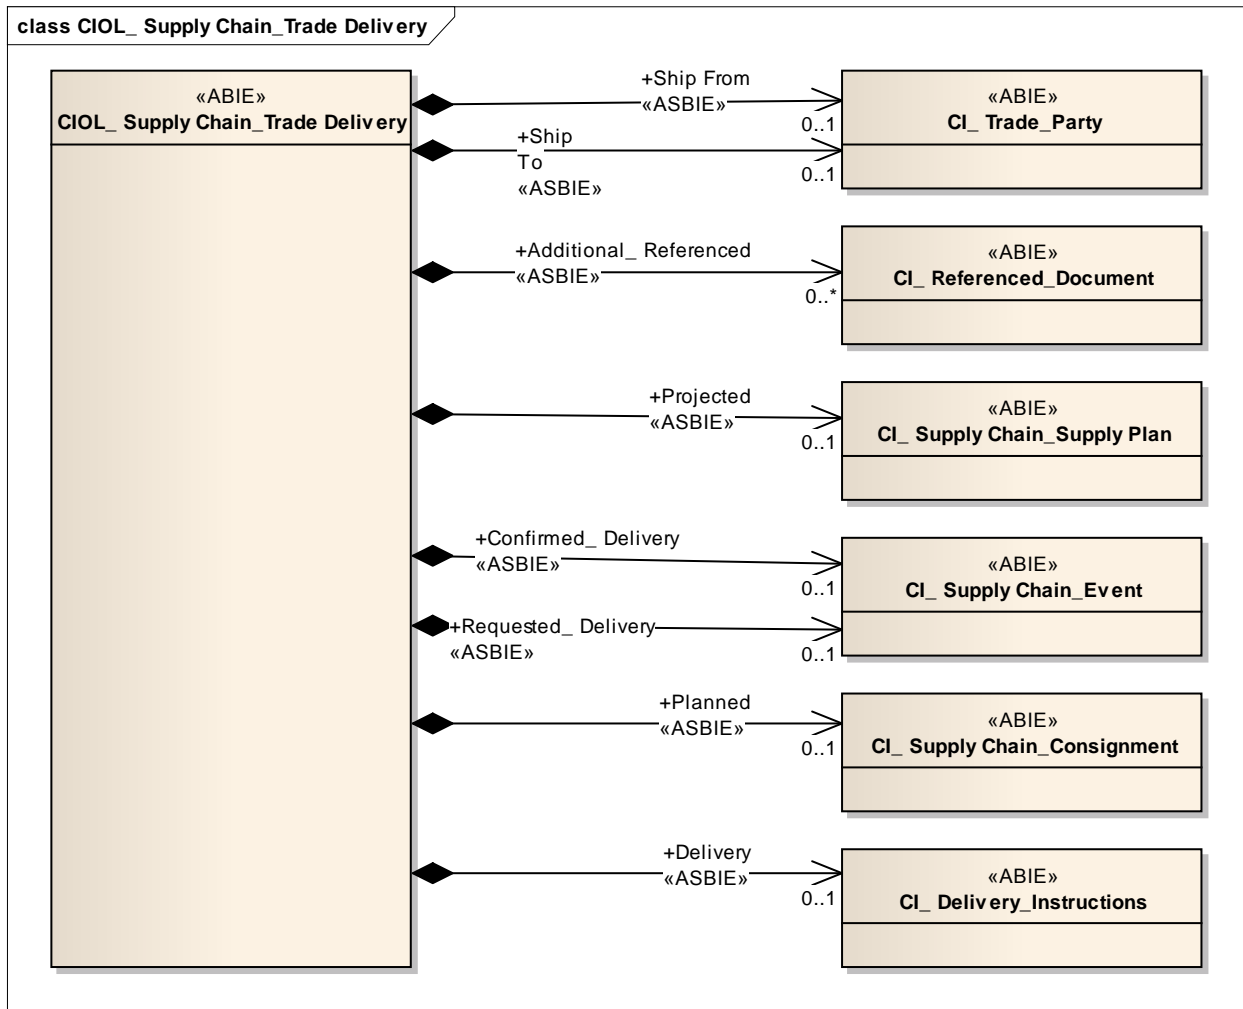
class CIOL_ Supply Chain_Trade Delivery

«ABIE»
CIOL_ Supply Chain_Trade Delivery

+Ship From
«ASBIE»
0..1

+Ship
To
«ASBIE»
0..1

«ABIE»
CI_ Trade_Party

+Additional_ Referenced
«ASBIE»
0..*

«ABIE»
CI_ Referenced_Document

+Projected
«ASBIE»
0..1

«ABIE»
CI_ Supply Chain_Supply Plan

+Confirmed_ Delivery
«ASBIE»
0..1

+Requested_ Delivery
«ASBIE»
0..1

«ABIE»
CI_ Supply Chain_Event

+Planned
«ASBIE»
0..1

«ABIE»
CI_ Supply Chain_Consignment

+Delivery
«ASBIE»
0..1

«ABIE»
CI_ Delivery_Instructions